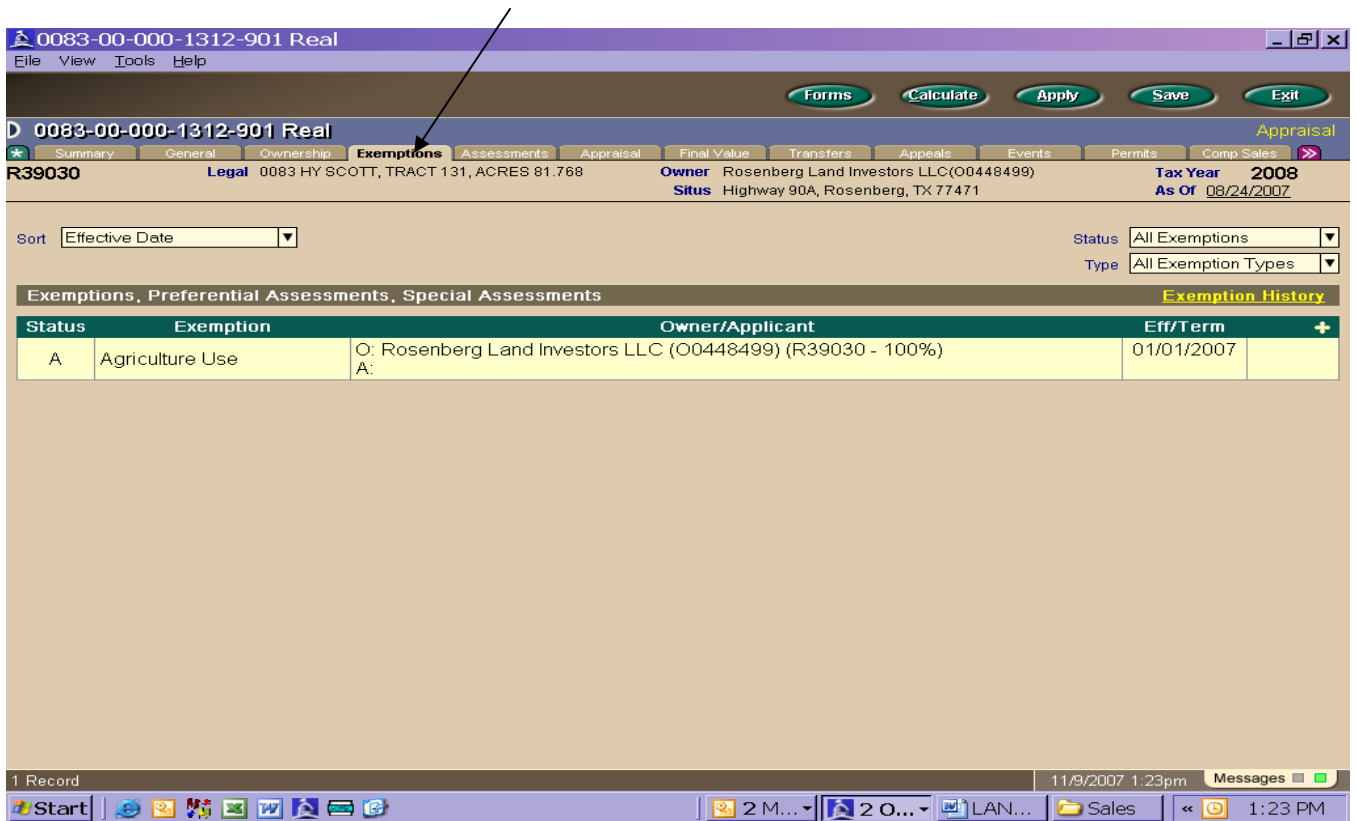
0083-00-000-1312-901 Real

File View Tools Help

Forms Calculate Apply Save Exit

D 0083-00-000-1312-901 Real

Appraisal

Summary General Ownership Exemptions Assessments Appraisal Final Value Transfers Appeals Events Permits Comp Sales

R39030 Legal 0083 HY SCOTT, TRACT 131, ACRES 81.768 Owner Rosenberg Land Investors LLC(O0448499) Situs Highway 90A, Rosenberg, TX 77471 Tax Year 2008 As Of 08/24/2007

Sort Effective Date

Status All Exemptions
Type All Exemption Types

Exemptions, Preferential Assessments, Special Assessments

Exemption History

| Status | Exemption | Owner/Applicant | Eff/Term | + |
|---|---|---|---|---|
| A | Agriculture Use | O: Rosenberg Land Investors LLC (O0448499) (R39030 - 100%) A: | 01/01/2007 | |

1 Record

11/9/2007 1:23pm Messages

Start 2 M... 2 O... LAN... Sales 1:23 PM